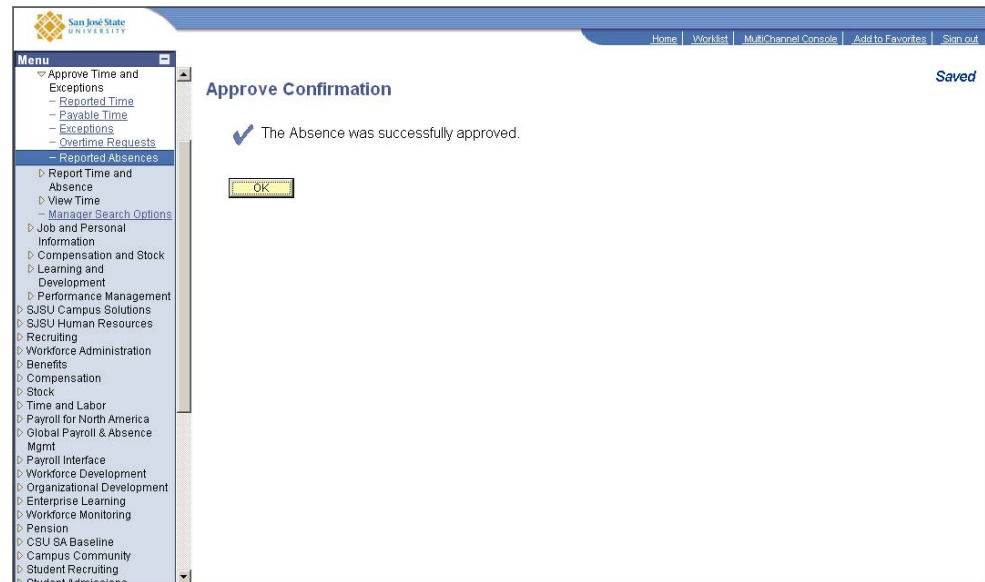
San José State
UNIVERSITY

Home | Worklist | MultiChannel Console | Add to Favorites | Sign out

Menu
Approve Time and Exceptions
– Reported Time
– Payable Time
– Exceptions
– Overtime Requests
– Reported Absences
Report Time and Absence
View Time
– Manager Search Options
Job and Personal Information
Compensation and Stock
Learning and Development
Performance Management
SJSU Campus Solutions
SJSU Human Resources
Recruiting
Workforce Administration
Benefits
Compensation
Stock
Time and Labor
Payroll for North America
Global Payroll & Absence Mgmt
Payroll Interface
Workforce Development
Organizational Development
Enterprise Learning
Workforce Monitoring
Pension
CSU SA Baseline
Campus Community
Student Recruiting
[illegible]

Saved

Approve Confirmation

The Absence was successfully approved.

OK